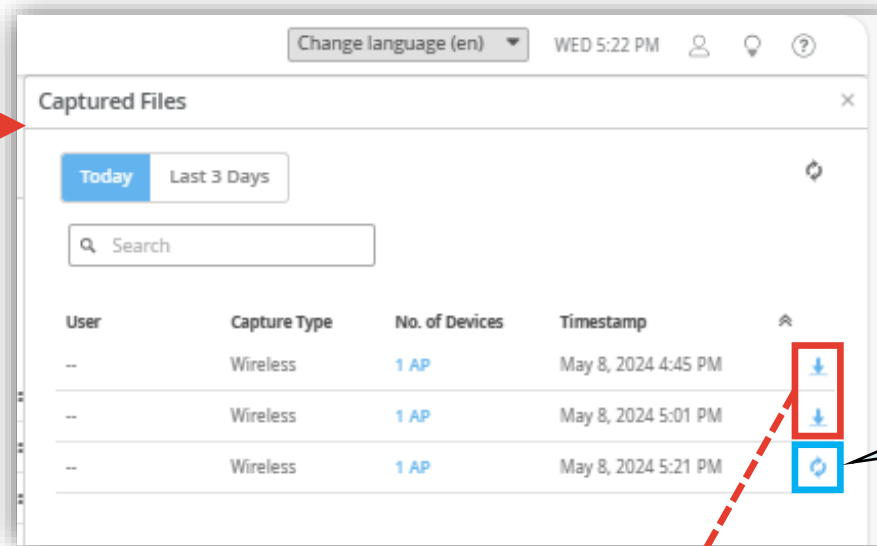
Change language (en)
WED 5:22 PM

Captured Files
×

Today
Last 3 Days

Search

| User | Capture Type | No. of Devices | Timestamp |
|---|---|---|---|
| -- | Wireless | 1 AP | May 8, 2024 4:45 PM |
| -- | Wireless | 1 AP | May 8, 2024 5:01 PM |
| -- | Wireless | 1 AP | May 8, 2024 5:21 PM |